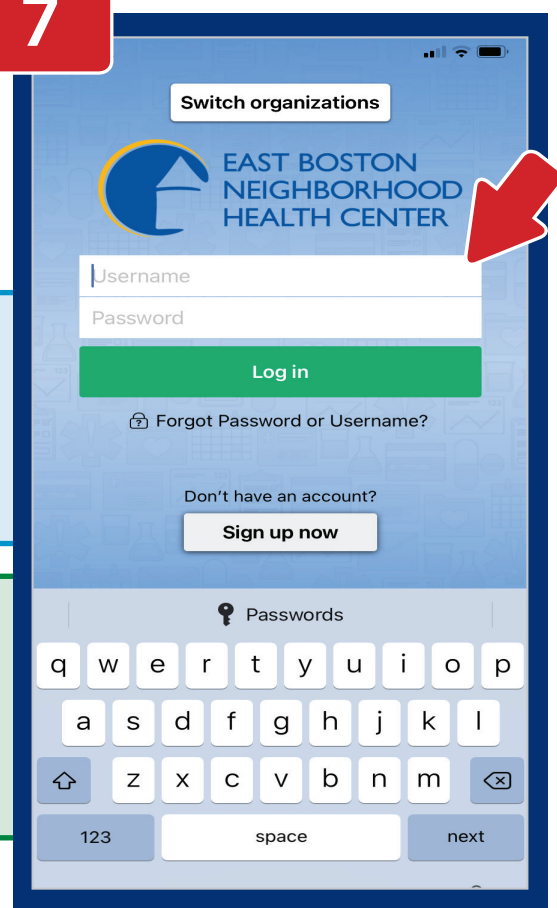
7

Switch organizations

EAST BOSTON NEIGHBORHOOD HEALTH CENTER

Username

Password

Log in

Forgot Password or Username?

Don't have an account?

Sign up now

Passwords

q w e r t y u i o p

a s d f g h j k l

z x c v b n m

123 space next